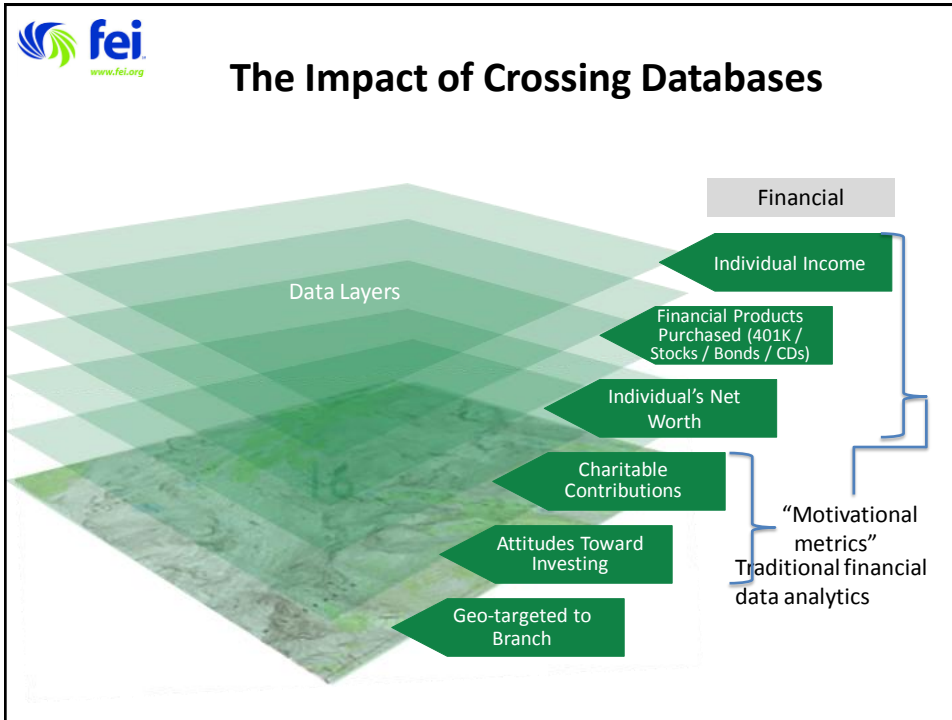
fei
www.fei.org

The Impact of Crossing Databases

Financial

Data Layers

Individual Income

Financial Products Purchased (401K / Stocks / Bonds / CDs)

Individual's Net Worth

Charitable Contributions

Attitudes Toward Investing

Geo-targeted to Branch

"Motivational metrics"

Traditional financial data analytics